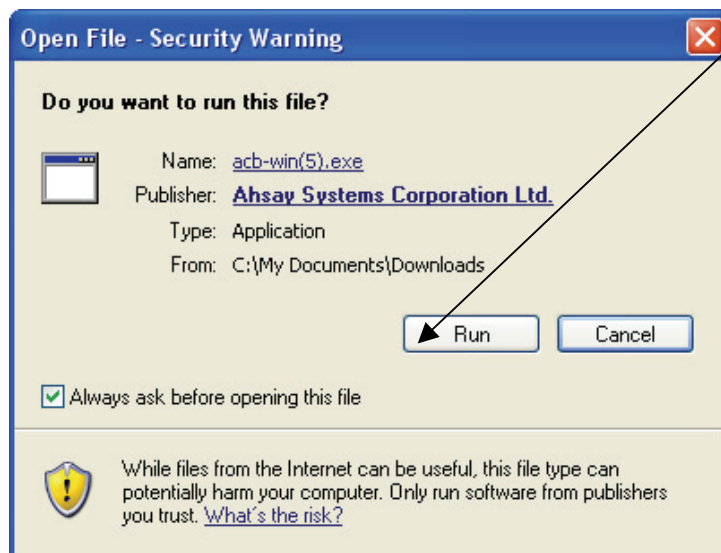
Open File - Security Warning

Do you want to run this file?

Name: acb-win(5).exe
Publisher: Ahsay Systems Corporation Ltd.
Type: Application
From: C:\My Documents\Downloads

Run Cancel

Always ask before opening this file

While files from the Internet can be useful, this file type can potentially harm your computer. Only run software from publishers you trust. What's the risk?